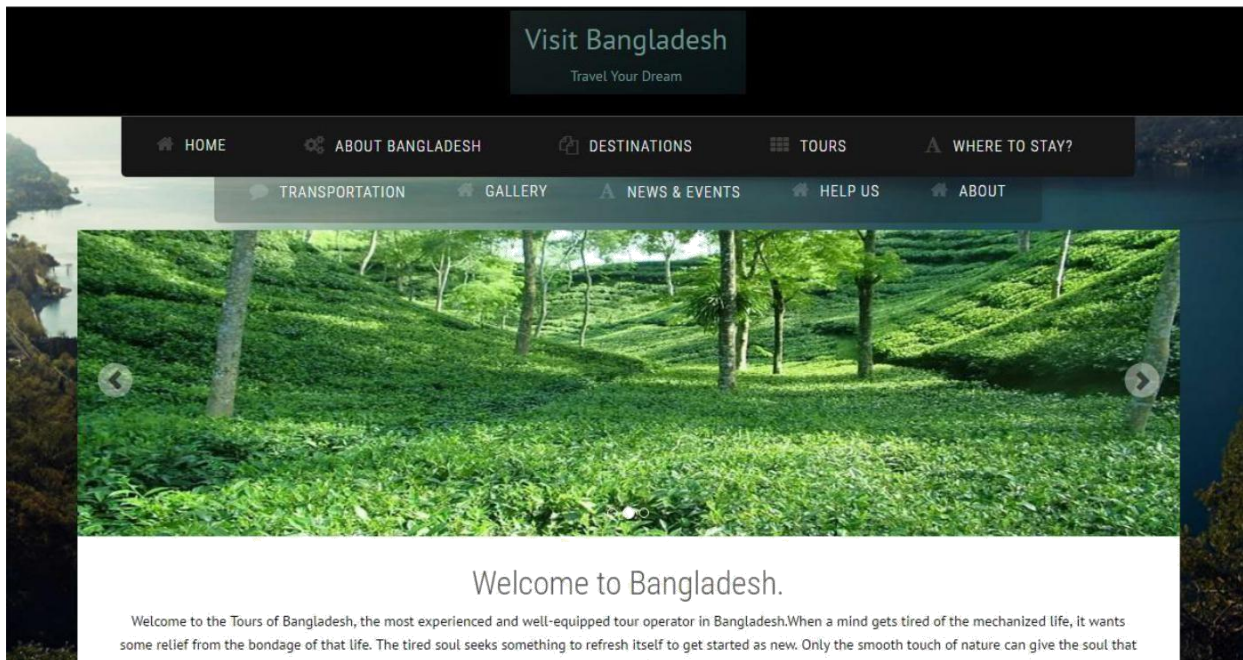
Visit Bangladesh
Travel Your Dream

HOME
ABOUT BANGLADESH
DESTINATIONS
TOURS
WHERE TO STAY?
TRANSPORTATION
GALLERY
NEWS & EVENTS
HELP US
ABOUT

Welcome to Bangladesh.

Welcome to the Tours of Bangladesh, the most experienced and well-equipped tour operator in Bangladesh.When a mind gets tired of the mechanized life, it wants some relief from the bondage of that life. The tired soul seeks something to refresh itself to get started as new. Only the smooth touch of nature can give the soul that